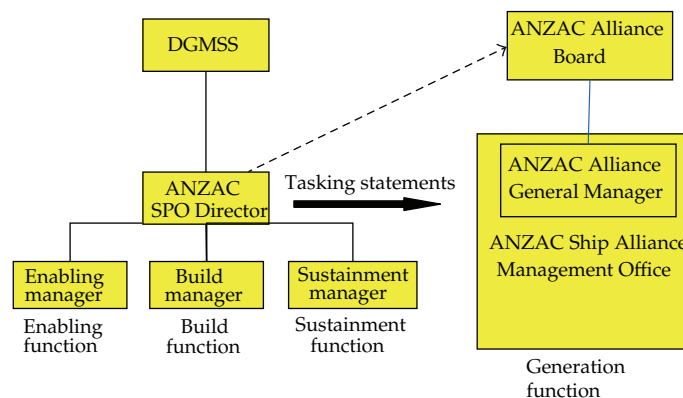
DGMSS

ANZAC Alliance Board

ANZAC SPO Director

Tasking statements

ANZAC Alliance General Manager

ANZAC Ship Alliance Management Office

Enabling manager

Enabling function

Build manager

Build function

Sustainment manager

Sustainment function

Generation function